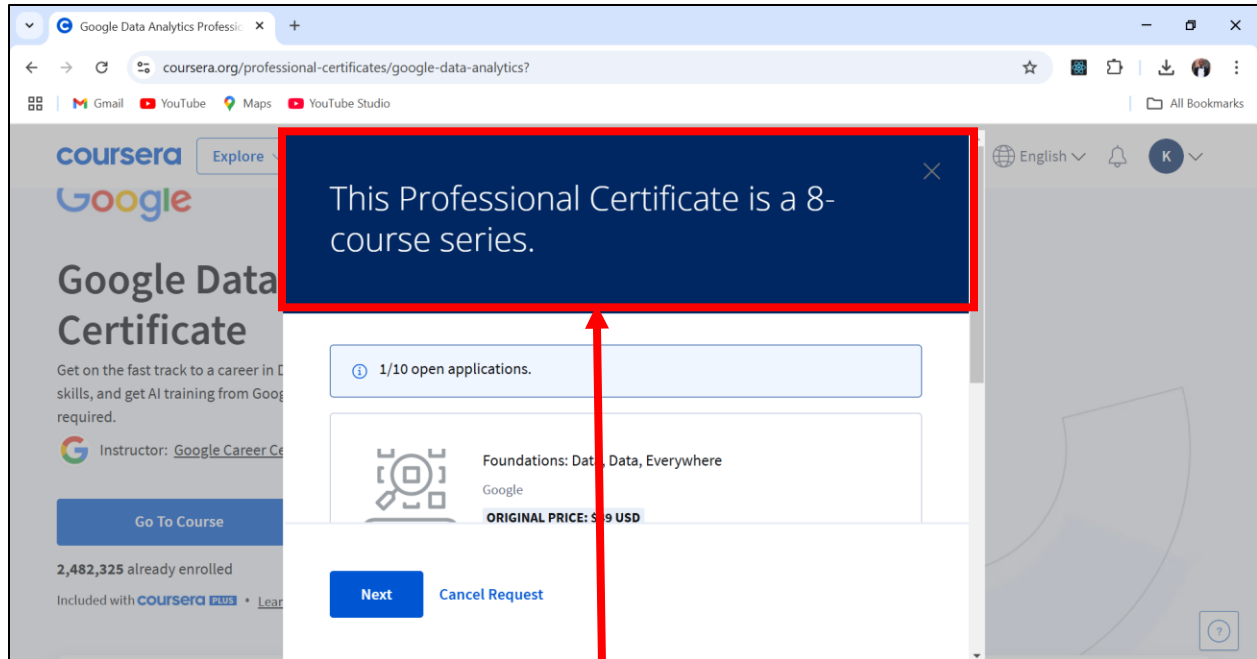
Google Data Analytics Professio ×
+
coursera.org/professional-certificates/google-data-analytics?
Gmail YouTube Maps YouTube Studio
All Bookmarks

coursera Explore
English
K

Google

Google Data
Certificate

Get on the fast track to a career in D
skills, and get AI training from Goog
required.

Instructor: Google Career Ce

Go To Course

2,482,325 already enrolled

Included with coursera PLUS • Lear

This Professional Certificate is a 8-course series.

1/10 open applications.

Foundations: Dat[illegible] Data, Everywhere
Google
ORIGINAL PRICE: $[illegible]9 USD

Next
Cancel Request